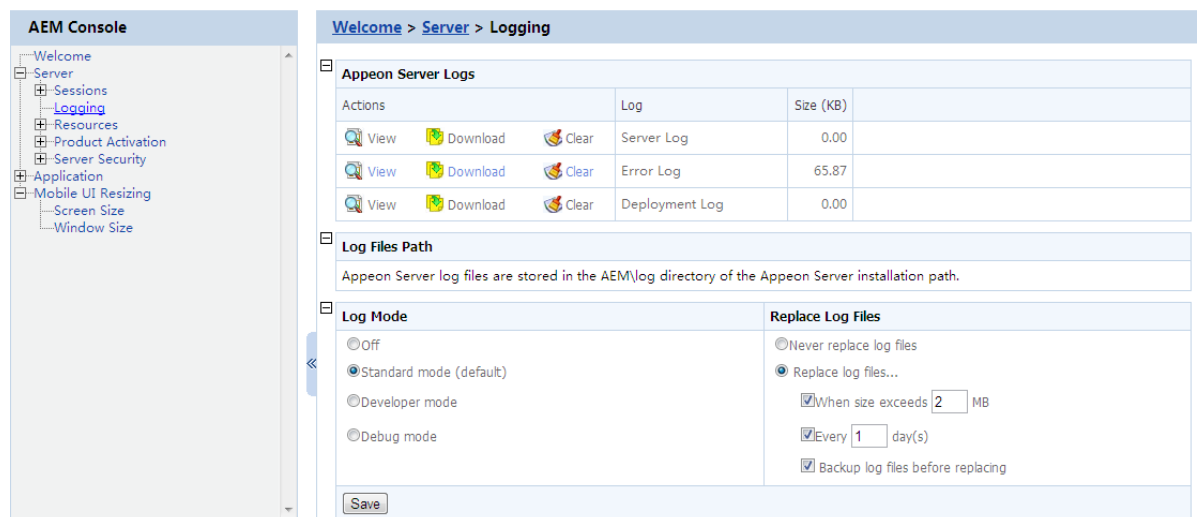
AEM Console

Welcome
Server
Sessions
Logging
Resources
Product Activation
Server Security
Application
Mobile UI Resizing
Screen Size
Window Size

Welcome > Server > Logging

Appeon Server Logs

| Actions | Log | Size (KB) |
|---|---|---|
| View Download Clear | Server Log | 0.00 |
| View Download Clear | Error Log | 65.87 |
| View Download Clear | Deployment Log | 0.00 |

Log Files Path

Appeon Server log files are stored in the AEM\log directory of the Appeon Server installation path.

Log Mode

Off
Standard mode (default)
Developer mode
Debug mode

Replace Log Files

Never replace log files
Replace log files...
When size exceeds 2 MB
Every 1 day(s)
Backup log files before replacing

Save